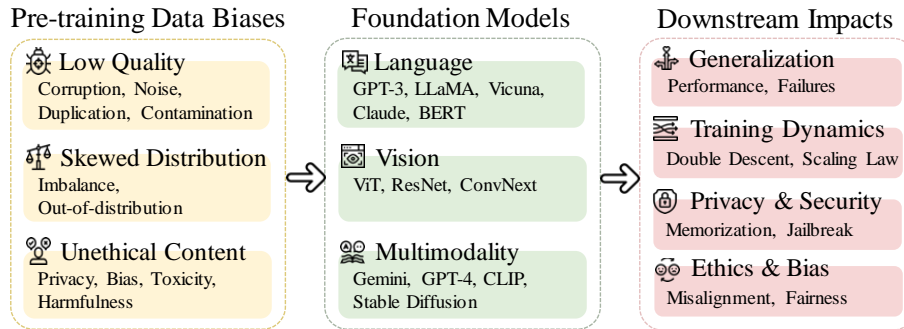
Pre-training Data Biases

Low Quality
Corruption, Noise, Duplication, Contamination

Skewed Distribution
Imbalance, Out-of-distribution

Unethical Content
Privacy, Bias, Toxicity, Harmfulness

Foundation Models

Language
GPT-3, LLaMA, Vicuna, Claude, BERT

Vision
ViT, ResNet, ConvNext

Multimodality
Gemini, GPT-4, CLIP, Stable Diffusion

Downstream Impacts

Generalization
Performance, Failures

Training Dynamics
Double Descent, Scaling Law

Privacy & Security
Memorization, Jailbreak

Ethics & Bias
Misalignment, Fairness